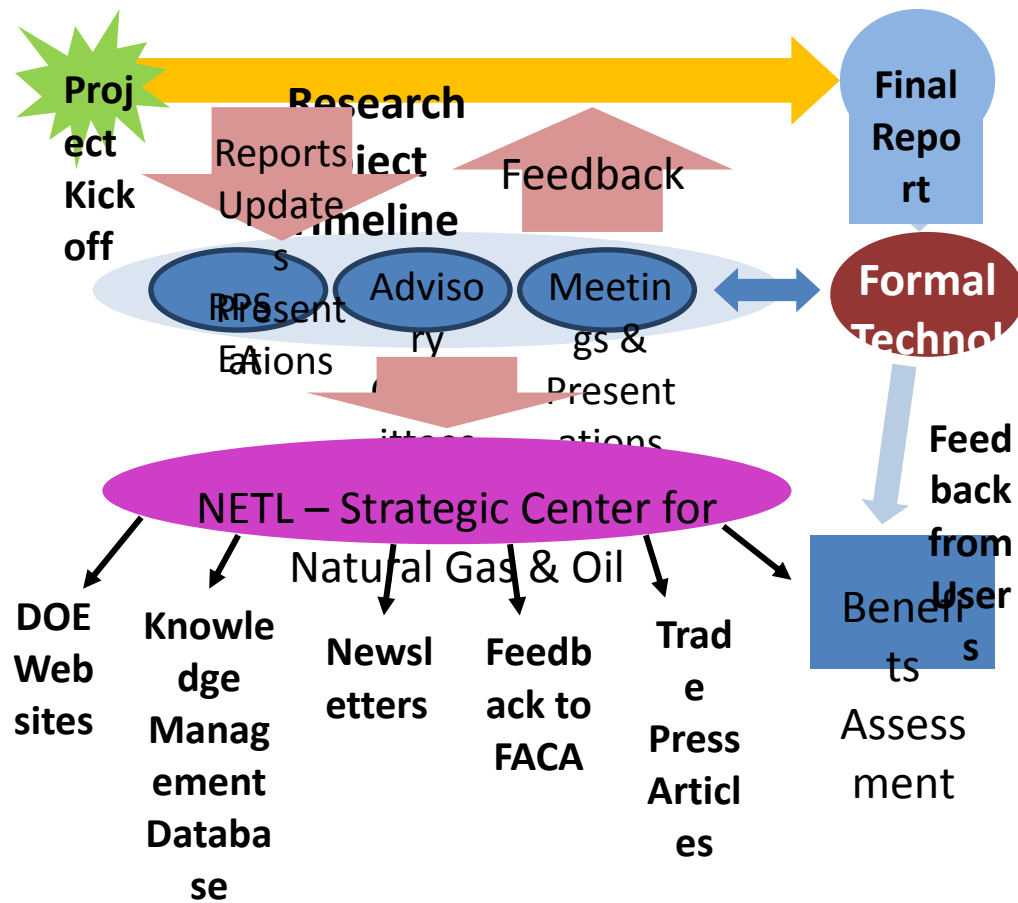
Project Kick off

Research Project Timeline

Final Report

Reports Updates

Feedback

PPS Presentations

EA

Advisory Committees

Meetings & Presentations

Formal Technol

Feedback from Users

NETL – Strategic Center for Natural Gas & Oil

DOE Web sites

Knowledge Management Database

Newsletters

Feedback to FACA

Trade Press Articles

Benefits Assessment